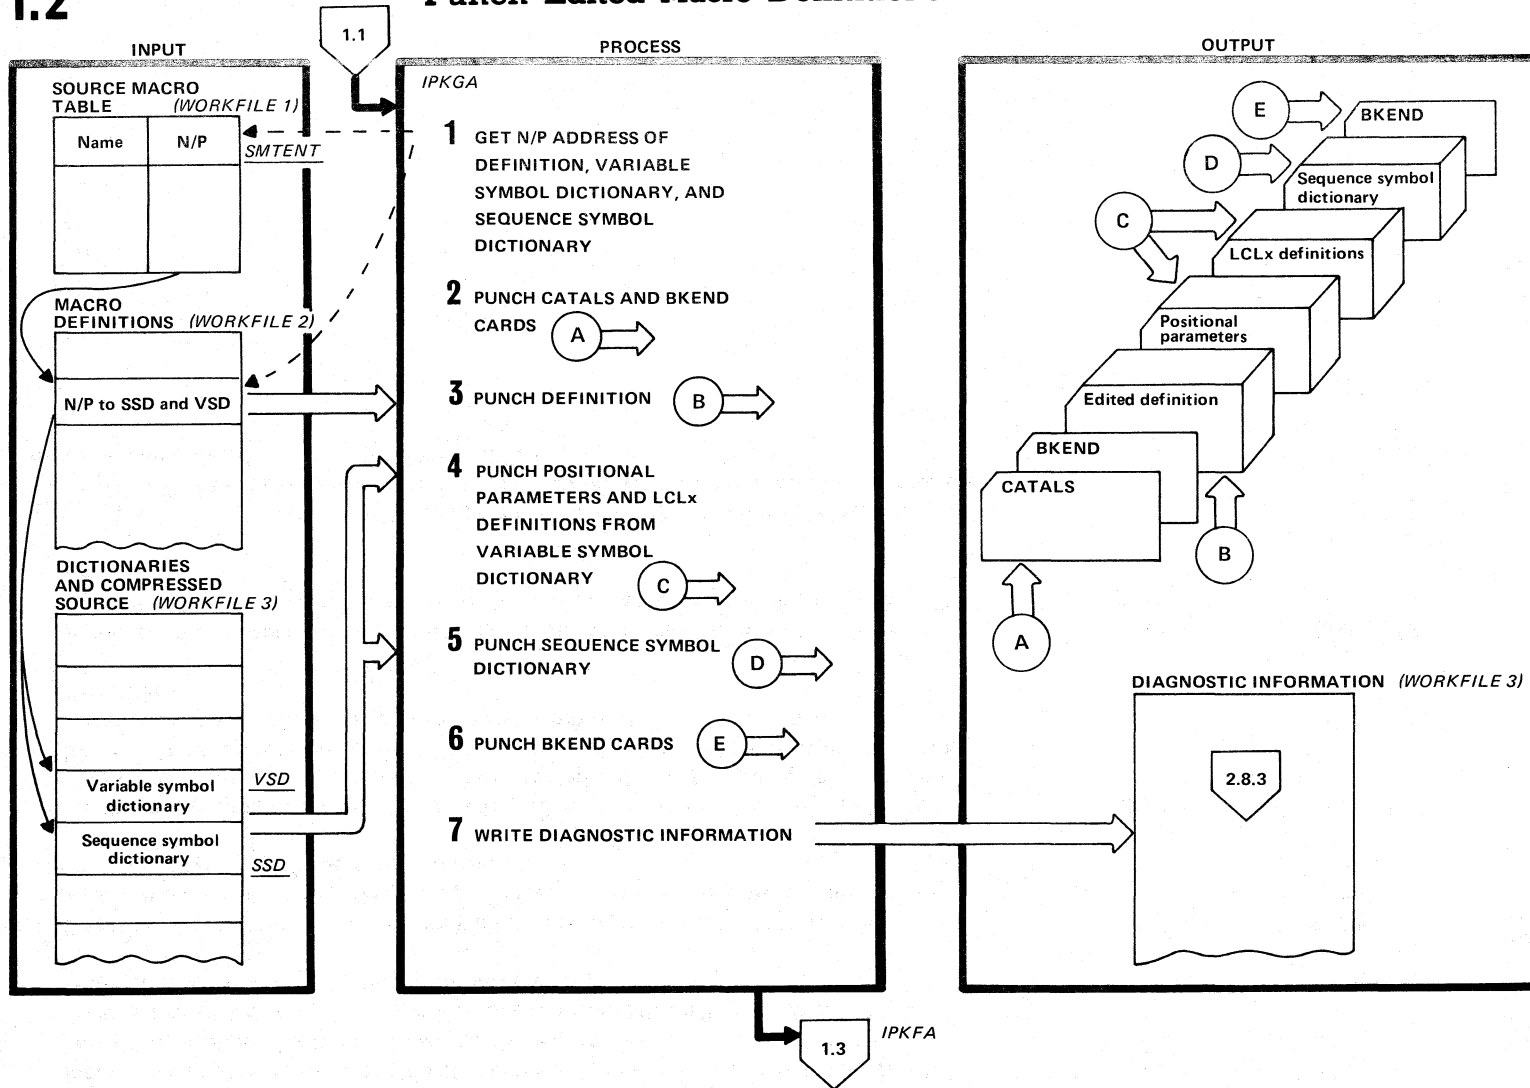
1.2

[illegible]

1.1

INPUT

SOURCE MACRO TABLE (WORKFILE 1)

| Name | N/P |
|---|---|
| | |

SMTENT

MACRO DEFINITIONS (WORKFILE 2)

N/P to SSD and VSD

DICTIONARIES AND COMPRESSED SOURCE (WORKFILE 3)

Variable symbol dictionary

VSD

Sequence symbol dictionary

SSD

PROCESS

IPKGA

1 GET N/P ADDRESS OF DEFINITION, VARIABLE SYMBOL DICTIONARY, AND SEQUENCE SYMBOL DICTIONARY

2 PUNCH CATALS AND BKEND CARDS A

3 PUNCH DEFINITION B

4 PUNCH POSITIONAL PARAMETERS AND LCLx DEFINITIONS FROM VARIABLE SYMBOL DICTIONARY C

5 PUNCH SEQUENCE SYMBOL DICTIONARY D

6 PUNCH BKEND CARDS E

7 WRITE DIAGNOSTIC INFORMATION

OUTPUT

E

BKEND

D

Sequence symbol dictionary

C

LCLx definitions

Positional parameters

Edited definition

BKEND

CATALS

B

A

DIAGNOSTIC INFORMATION (WORKFILE 3)

2.8.3

IPKFA

1.3